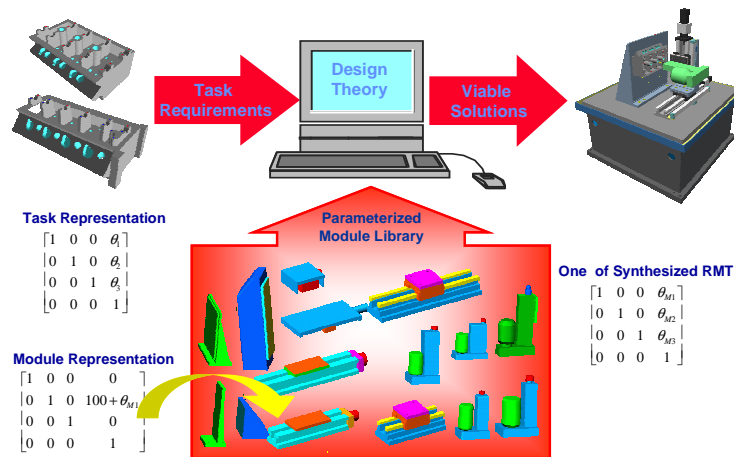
Task Requirements

Design Theory

Viable Solutions

Task Representation

$\begin{bmatrix} 1 & 0 & 0 & \theta_1 \\ 0 & 1 & 0 & \theta_2 \\ 0 & 0 & 1 & \theta_3 \\ 0 & 0 & 0 & 1 \end{bmatrix}$

Parameterized Module Library

One of Synthesized RMT

$\begin{bmatrix} 1 & 0 & 0 & \theta_{M1} \\ 0 & 1 & 0 & \theta_{M2} \\ 0 & 0 & 1 & \theta_{M3} \\ 0 & 0 & 0 & 1 \end{bmatrix}$

Module Representation

$\begin{bmatrix} 1 & 0 & 0 & 0 \\ 0 & 1 & 0 & 100+\theta_{M1} \\ 0 & 0 & 1 & 0 \\ 0 & 0 & 0 & 1 \end{bmatrix}$